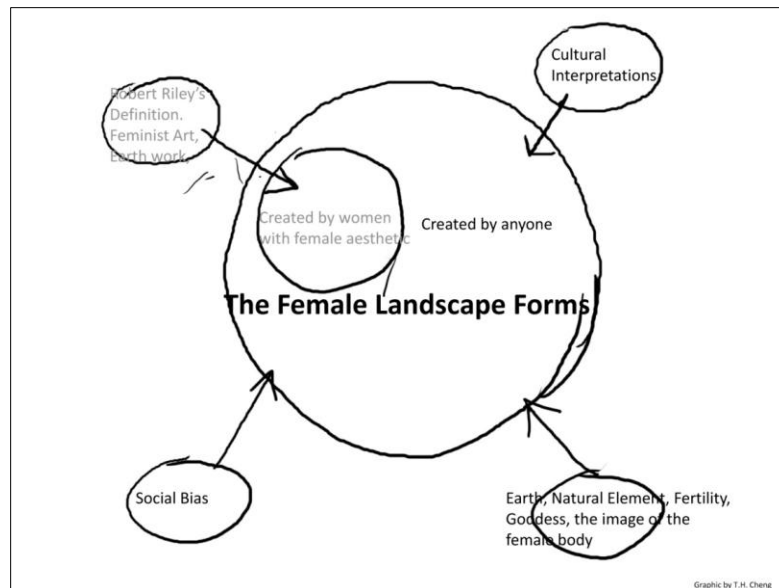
Robert Riley's Definition. Feminist Art, Earth work.

Cultural Interpretations

Created by women with female aesthetic

Created by anyone

The Female Landscape Forms

Social Bias

Earth, Natural Element, Fertility, Goddess, the image of the female body

Graphic by T.H. Cheng